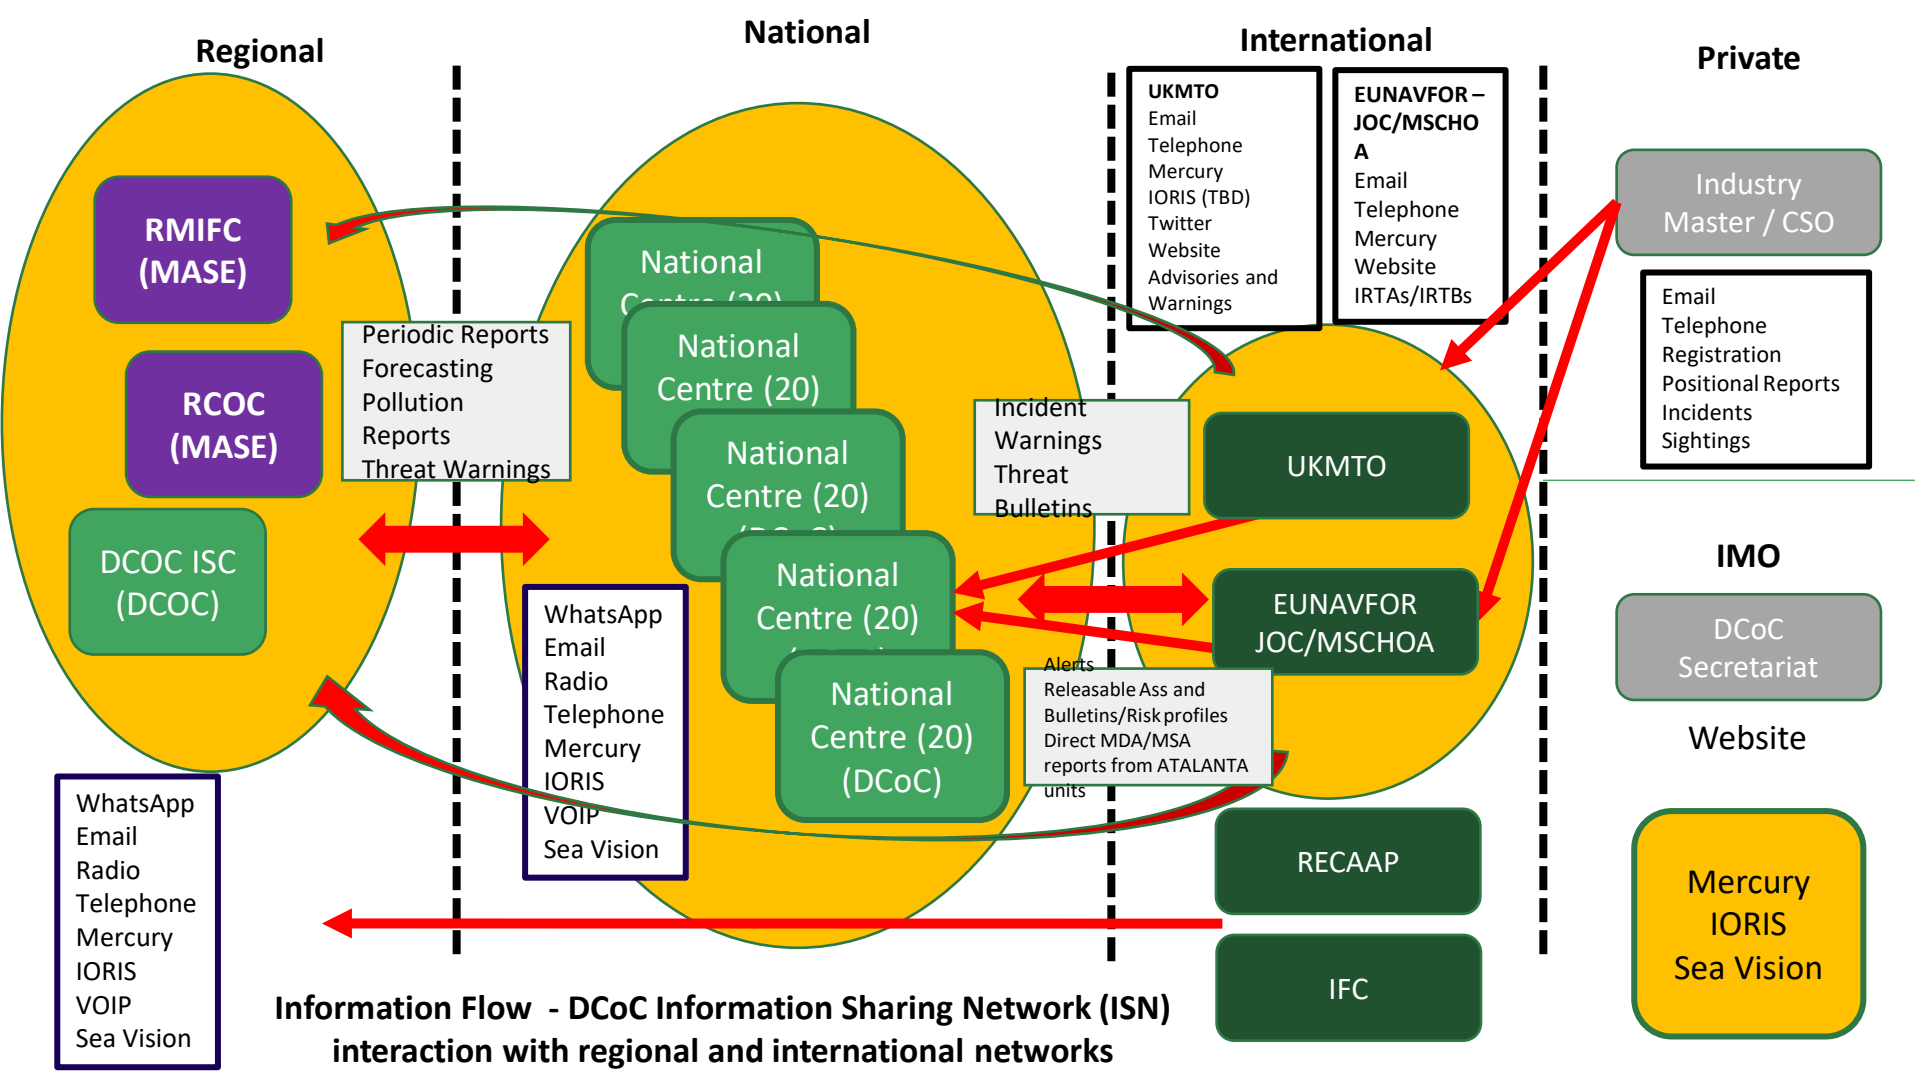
Regional

National

International

Private

RMIFC (MASE)

RCOC (MASE)

DCOC ISC (DCOC)

Periodic Reports
Forecasting
Pollution
Reports
Threat Warnings

National Centre (20)

National Centre (20)

National Centre (20) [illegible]

National Centre (20) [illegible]

National Centre (20) (DCoC)

WhatsApp
Email
Radio
Telephone
Mercury
IORIS
VOIP
Sea Vision

UKMTO
Email
Telephone
Mercury
IORIS (TBD)
Twitter
Website
Advisories and Warnings

EUNAVFOR – JOC/MSCHOA
Email
Telephone
Mercury
Website
IRTAs/IRTBs

Incident
Warnings
Threat
Bulletins

UKMTO

EUNAVFOR JOC/MSCHOA

Alerts
Releasable Ass and Bulletins/Risk profiles
Direct MDA/MSA reports from ATALANTA units

RECAAP

IFC

Industry Master / CSO

Email
Telephone
Registration
Positional Reports
Incidents
Sightings

IMO

DCoC Secretariat

Website

Mercury
IORIS
Sea Vision

WhatsApp
Email
Radio
Telephone
Mercury
IORIS
VOIP
Sea Vision

Information Flow - DCoC Information Sharing Network (ISN) interaction with regional and international networks